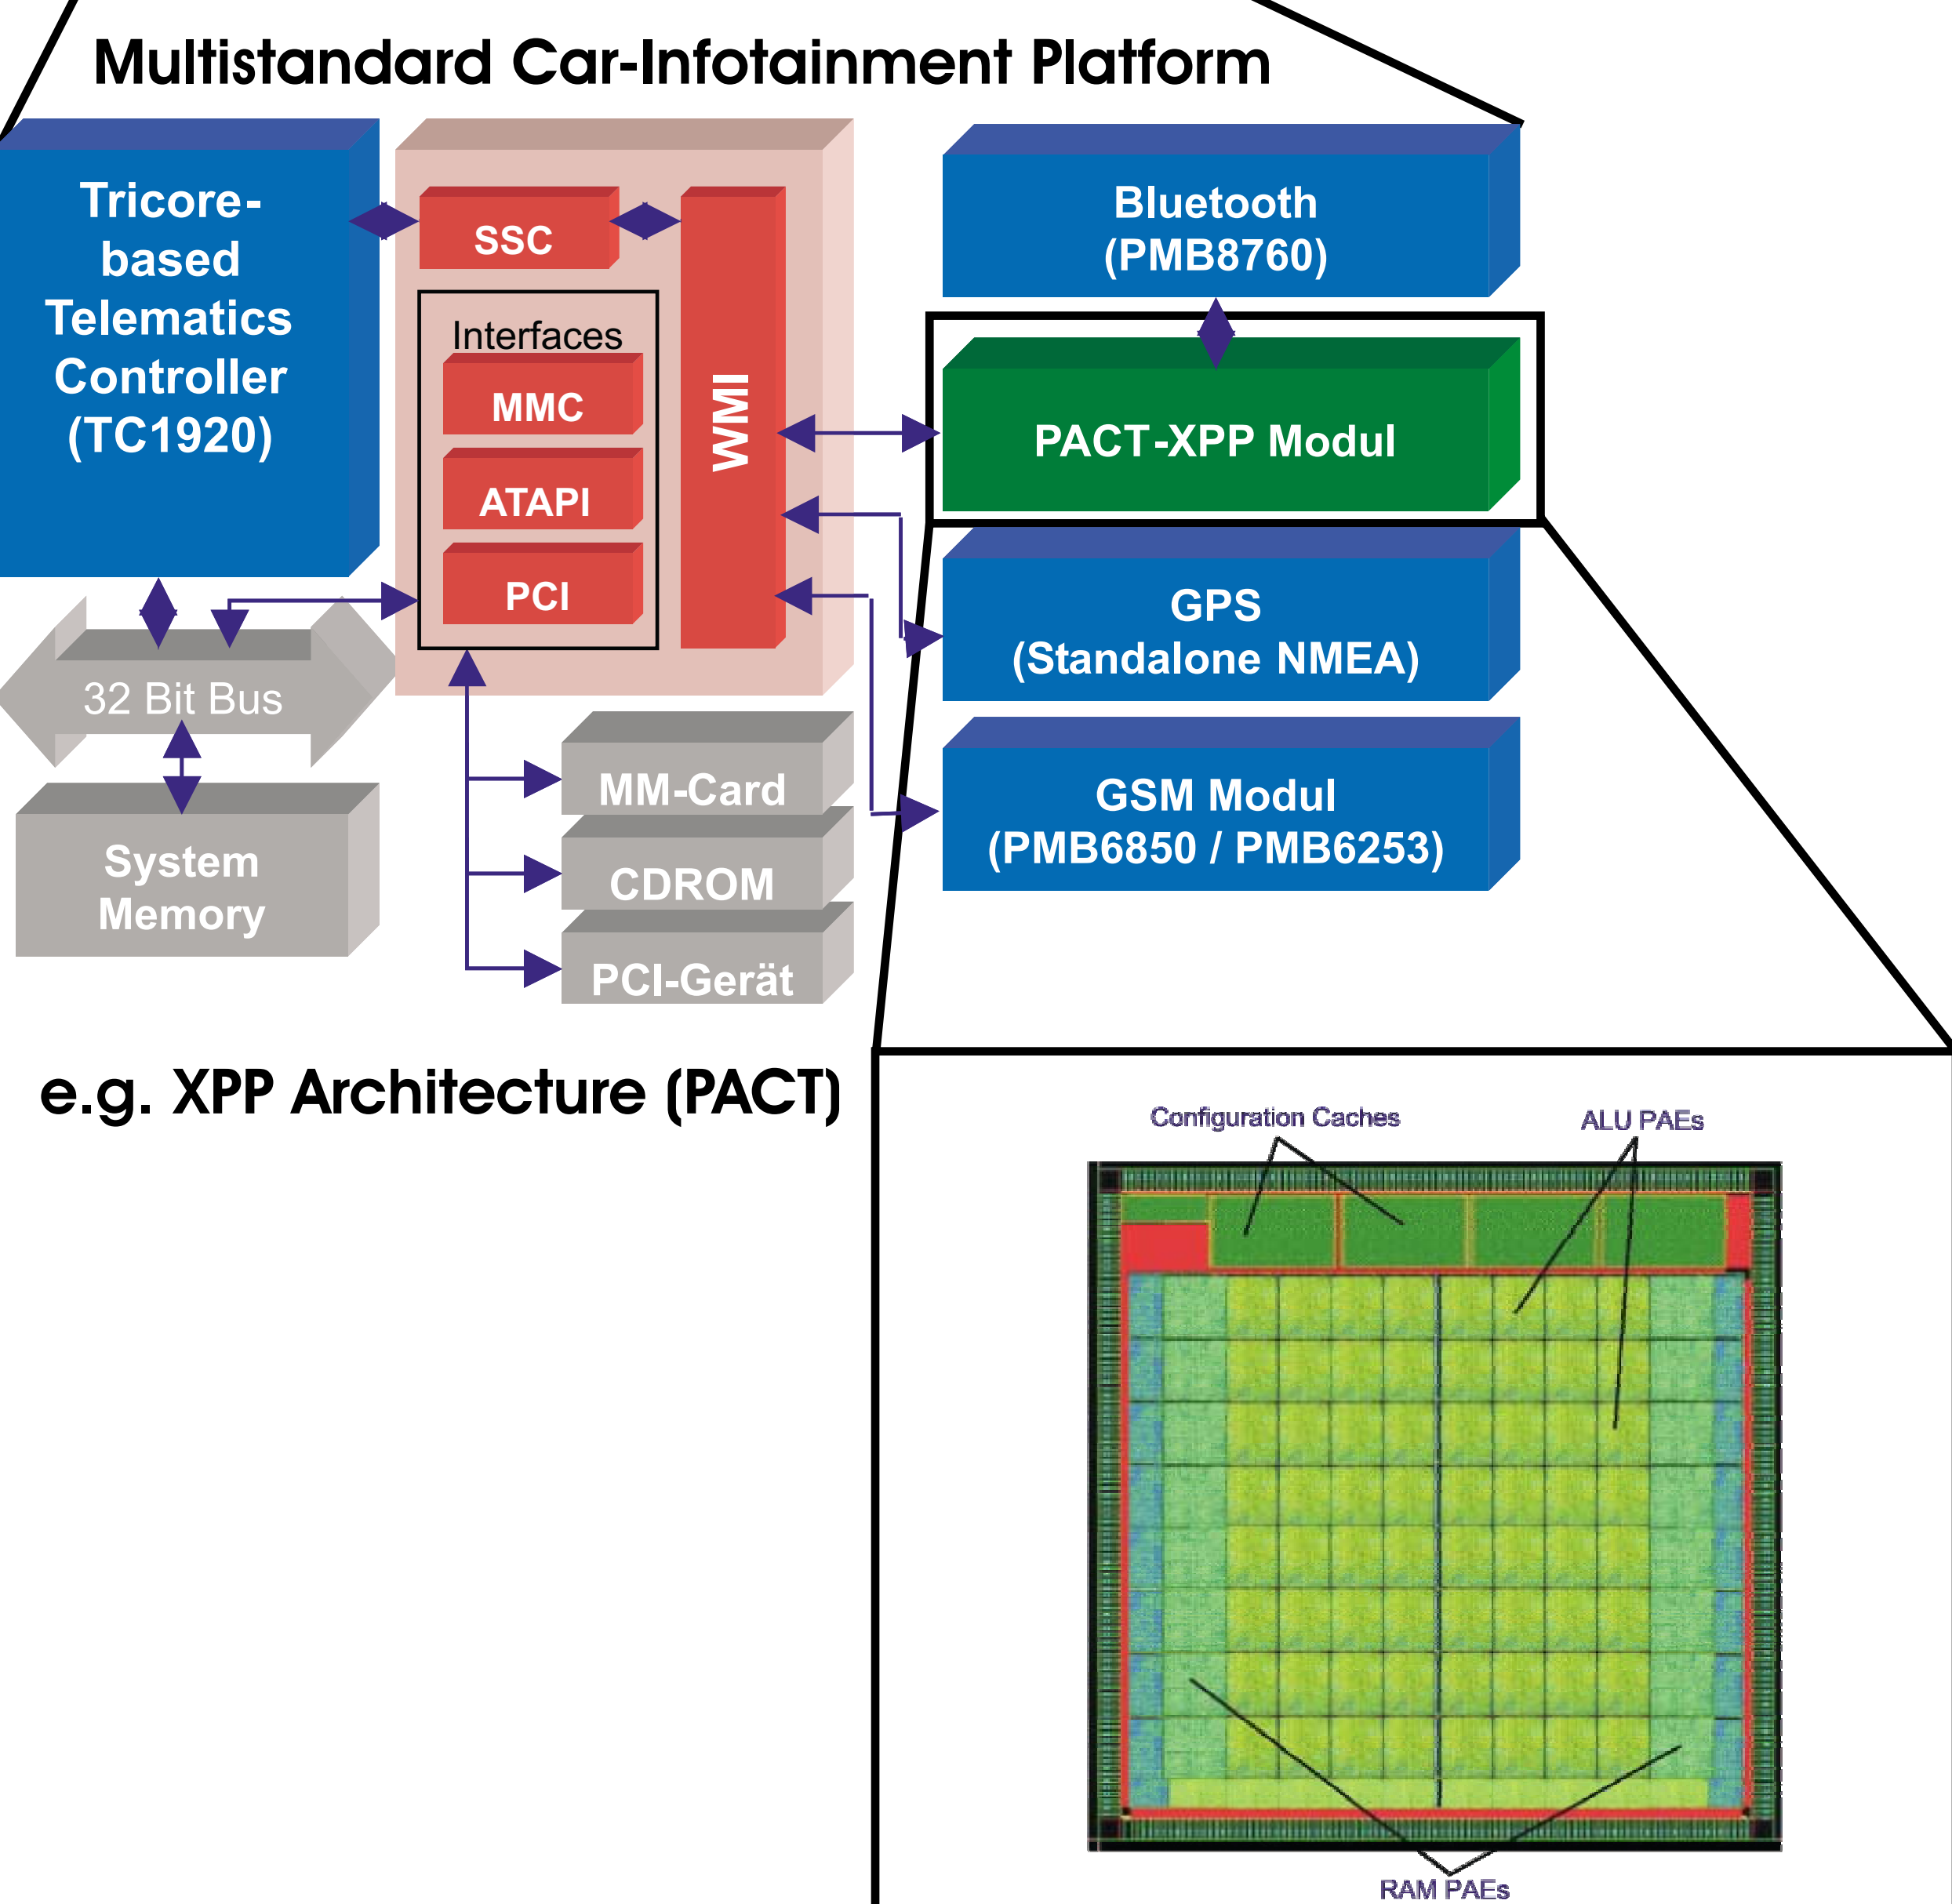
Multistandard Car-Infotainment Platform

Tricore-based Telematics Controller (TC1920)

SSC

Interfaces

MMC

ATAPI

PCI

WMI

Bluetooth (PMB8760)

PACT-XPP Modul

GPS (Standalone NMEA)

GSM Modul (PMB6850 / PMB6253)

32 Bit Bus

System Memory

MM-Card

CDROM

PCI-Gerät

e.g. XPP Architecture (PACT)

Configuration Caches

ALU PAEs

RAM PAEs